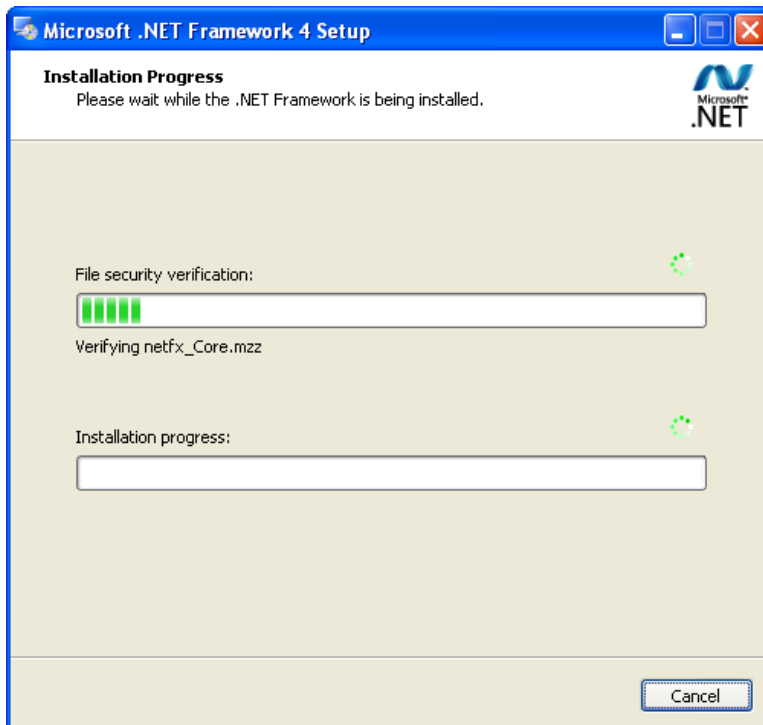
Microsoft .NET Framework 4 Setup

Installation Progress
Please wait while the .NET Framework is being installed.

Microsoft
.NET

File security verification:

Verifying netfx_Core.mzz

Installation progress:

Cancel